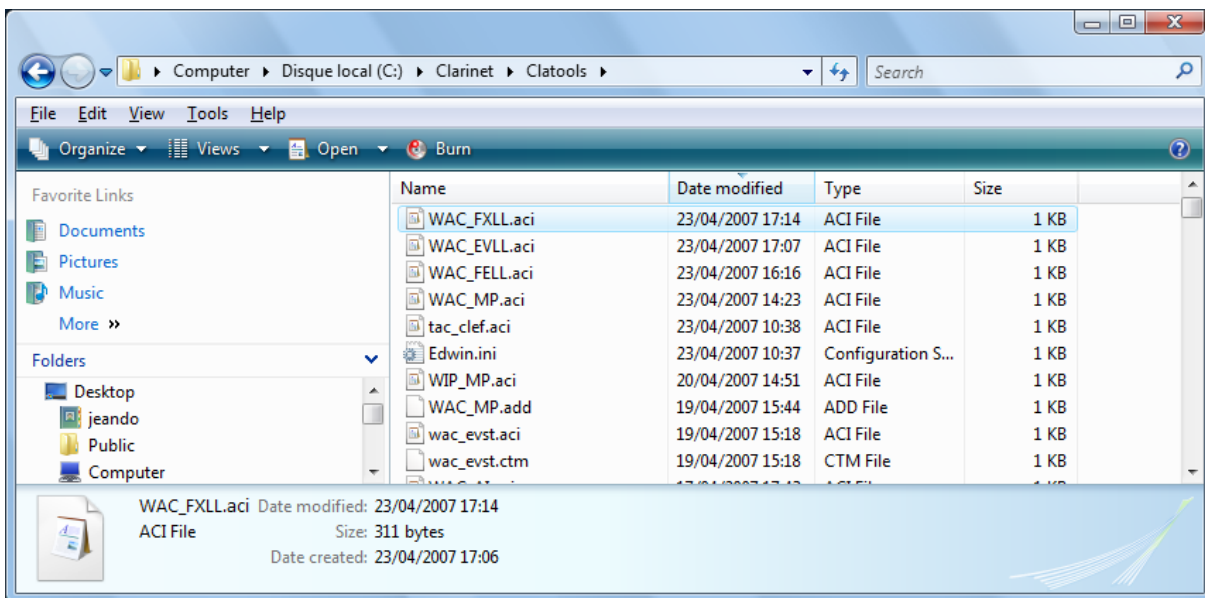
Computer ▸ Disque local (C:) ▸ Clarinet ▸ Clatools ▸

Search

File Edit View Tools Help

Organize ▾ Views ▾ Open ▾ Burn

Favorite Links

Documents

Pictures

Music

More »

Folders

Desktop

jeando

Public

Computer

| Name | Date modified | Type | Size |
|---|---|---|---|
| WAC_FXLL.aci | 23/04/2007 17:14 | ACI File | 1 KB |
| WAC_EVLL.aci | 23/04/2007 17:07 | ACI File | 1 KB |
| WAC_FELL.aci | 23/04/2007 16:16 | ACI File | 1 KB |
| WAC_MP.aci | 23/04/2007 14:23 | ACI File | 1 KB |
| tac_clef.aci | 23/04/2007 10:38 | ACI File | 1 KB |
| Edwin.ini | 23/04/2007 10:37 | Configuration S... | 1 KB |
| WIP_MP.aci | 20/04/2007 14:51 | ACI File | 1 KB |
| WAC_MP.add | 19/04/2007 15:44 | ADD File | 1 KB |
| wac_evst.aci | 19/04/2007 15:18 | ACI File | 1 KB |
| wac_evst.ctm | 19/04/2007 15:18 | CTM File | 1 KB |
| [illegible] | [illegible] | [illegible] | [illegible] |

WAC_FXLL.aci Date modified: 23/04/2007 17:14
ACI File Size: 311 bytes
Date created: 23/04/2007 17:06